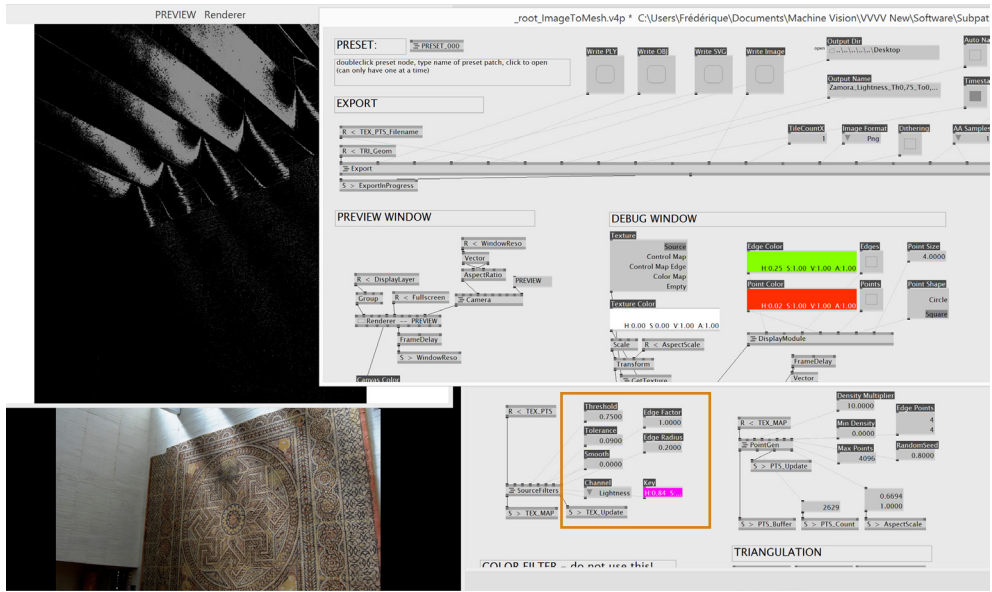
PREVIEW Renderer

_root_ImageToMesh.v4p * C:\Users\Frédérique\Documents\Machine Vision\VVVV New\Software\Subpat

PRESET:
PRESET_000
doubleclick preset node, type name of preset patch, click to open (can only have one at a time)

Write PLY
Write OBJ
Write SVG
Write Image
Output Dir
open
..\..\..\..\..\Desktop
Auto Na
Output Name
Zamora_Lightness_Th0,75_To0,...
Timesta

EXPORT
R < TEX_PTS_Filename
R < TRI_Geom
Export
S > ExportInProgress
TileCountX
1
Image Format
Png
Dithering
AA Sample

PREVIEW WINDOW
R < WindowReso
Vector
AspectRatio
R < DisplayLayer
PREVIEW
Group
R < Fullscreen
Camera
Renderer -- PREVIEW
FrameDelay
S > WindowReso
Canvas Color

DEBUG WINDOW
Texture
Source
Control Map
Control Map Edge
Color Map
Empty
Texture Color
H 0.00 S 0.00 V 1.00 A 1.00
Scale
R < AspectScale
Transform
GetTexture
Edge Color
H 0.25 S 1.00 V 1.00 A 1.00
Edges
Point Size
4.0000
Point Color
H 0.02 S 1.00 V 1.00 A 1.00
Points
Point Shape
Circle
Square
DisplayModule
FrameDelay
Vector

R < TEX_PTS
Threshold
0.7500
Tolerance
0.0900
Smooth
0.0000
Channel
Lightness
Edge Factor
1.0000
Edge Radius
0.2000
Key
H 0.84 S
SourceFilters
S > TEX_MAP
S > TEX_Update

R < TEX_MAP
Density Multiplier
10.0000
Min Density
0.0000
Max Points
4096
Edge Points
4
4
RandomSeed
0.8000
PointGen
S > PTS_Update
2629
0.6694
1.0000
S > PTS_Buffer
S > PTS_Count
S > AspectScale

TRIANGULATION
COLOR FILTER - do not use this!